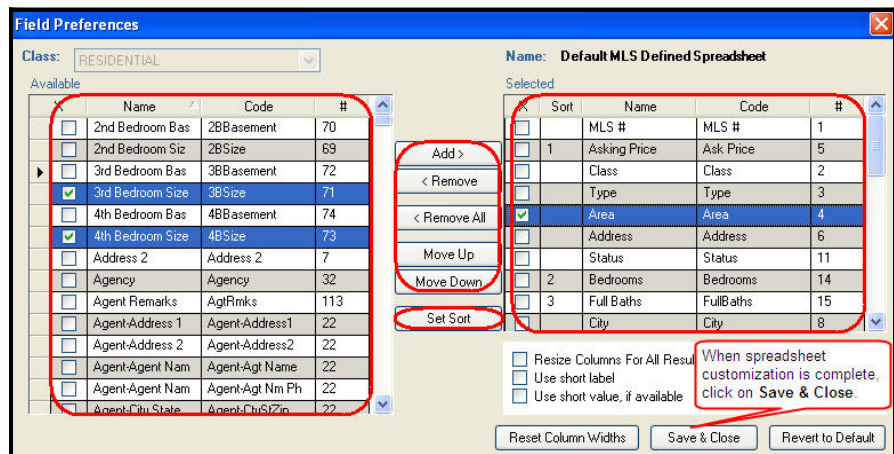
Field Preferences

Class: RESIDENTIAL

Available

| X | Name | Code | # |
|---|---|---|---|
| | 2nd Bedroom Bas | 2BBasement | 70 |
| | 2nd Bedroom Siz | 2BSize | 69 |
| | 3rd Bedroom Bas | 3BBasement | 72 |
| ✓ | 3rd Bedroom Size | 3BSize | 71 |
| | 4th Bedroom Bas | 4BBasement | 74 |
| ✓ | 4th Bedroom Size | 4BSize | 73 |
| | Address 2 | Address 2 | 7 |
| | Agency | Agency | 32 |
| | Agent Remarks | AgtRmks | 113 |
| | Agent-Address 1 | Agent-Address1 | 22 |
| | Agent-Address 2 | Agent-Address2 | 22 |
| | Agent-Agent Nam | Agent-Agt Name | 22 |
| | Agent-Agent Nam | Agent-Agt Nm Ph | 22 |
| | Agent-City State | Agent-CtyStZip | 22 |

Add >
< Remove
< Remove All
Move Up
Move Down
Set Sort

Name: Default MLS Defined Spreadsheet

Selected

| X | Sort | Name | Code | # |
|---|---|---|---|---|
| | | MLS # | MLS # | 1 |
| | 1 | Asking Price | Ask Price | 5 |
| | | Class | Class | 2 |
| | | Type | Type | 3 |
| ✓ | | Area | Area | 4 |
| | | Address | Address | 6 |
| | | Status | Status | 11 |
| | 2 | Bedrooms | Bedrooms | 14 |
| | 3 | Full Baths | FullBaths | 15 |
| | | City | City | 8 |

Resize Columns For All Resul
Use short label
Use short value, if available

When spreadsheet customization is complete, click on Save & Close.

Reset Column Widths
Save & Close
Revert to Default